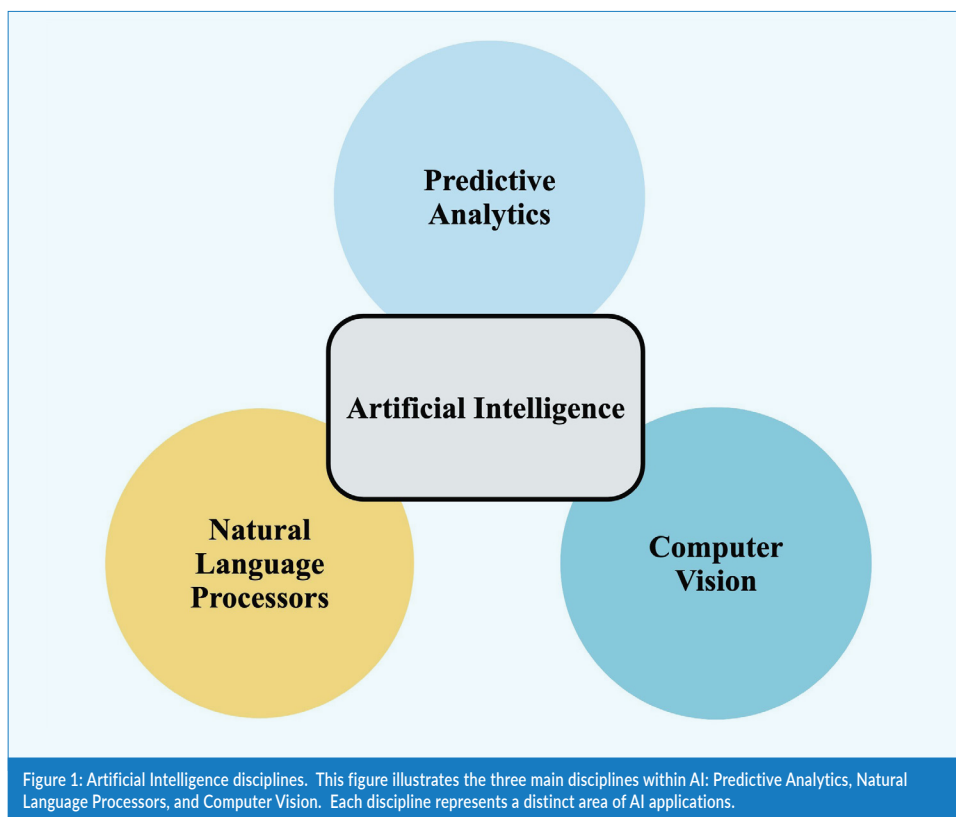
Predictive Analytics

Artificial Intelligence

Natural Language Processors

Computer Vision

Figure 1: Artificial Intelligence disciplines. This figure illustrates the three main disciplines within AI: Predictive Analytics, Natural Language Processors, and Computer Vision. Each discipline represents a distinct area of AI applications.